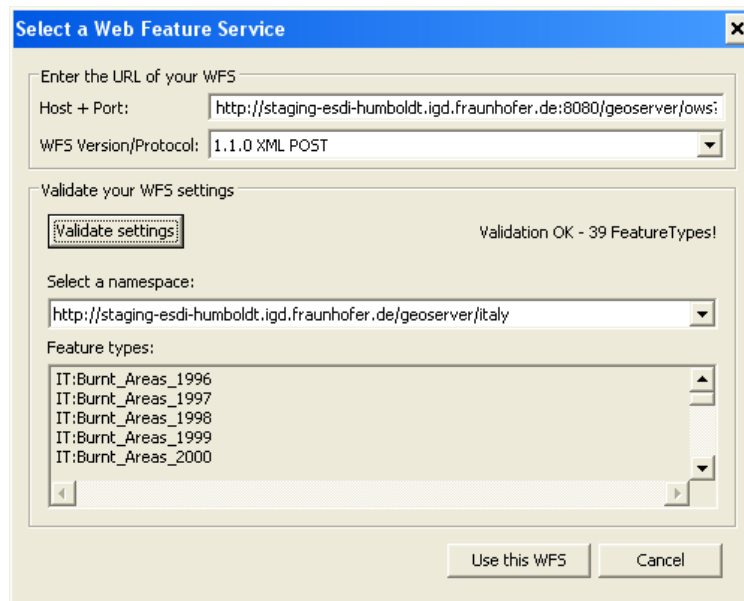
Select a Web Feature Service

Enter the URL of your WFS

Host + Port: http://staging-esdi-humboldt.igd.fraunhofer.de:8080/geoserver/ows?

WFS Version/Protocol: 1.1.0 XML POST

Validate your WFS settings

Validate settings

Validation OK - 39 FeatureTypes!

Select a namespace:

http://staging-esdi-humboldt.igd.fraunhofer.de/geoserver/italy

Feature types:

IT:Burnt_Areas_1996
IT:Burnt_Areas_1997
IT:Burnt_Areas_1998
IT:Burnt_Areas_1999
IT:Burnt_Areas_2000

Use this WFS

Cancel